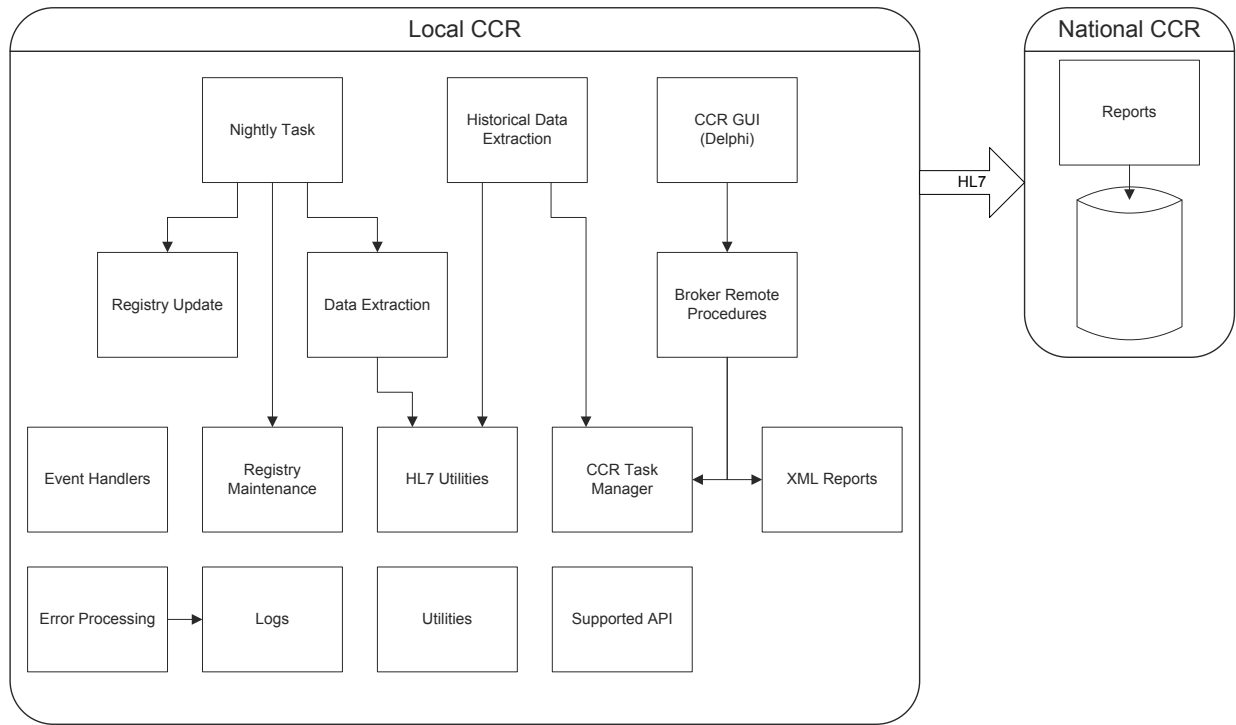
Local CCR

Nightly Task

Historical Data Extraction

CCR GUI (Delphi)

Registry Update

Data Extraction

Broker Remote Procedures

Event Handlers

Registry Maintenance

HL7 Utilities

CCR Task Manager

XML Reports

Error Processing

Logs

Utilities

Supported API

HL7

National CCR

Reports